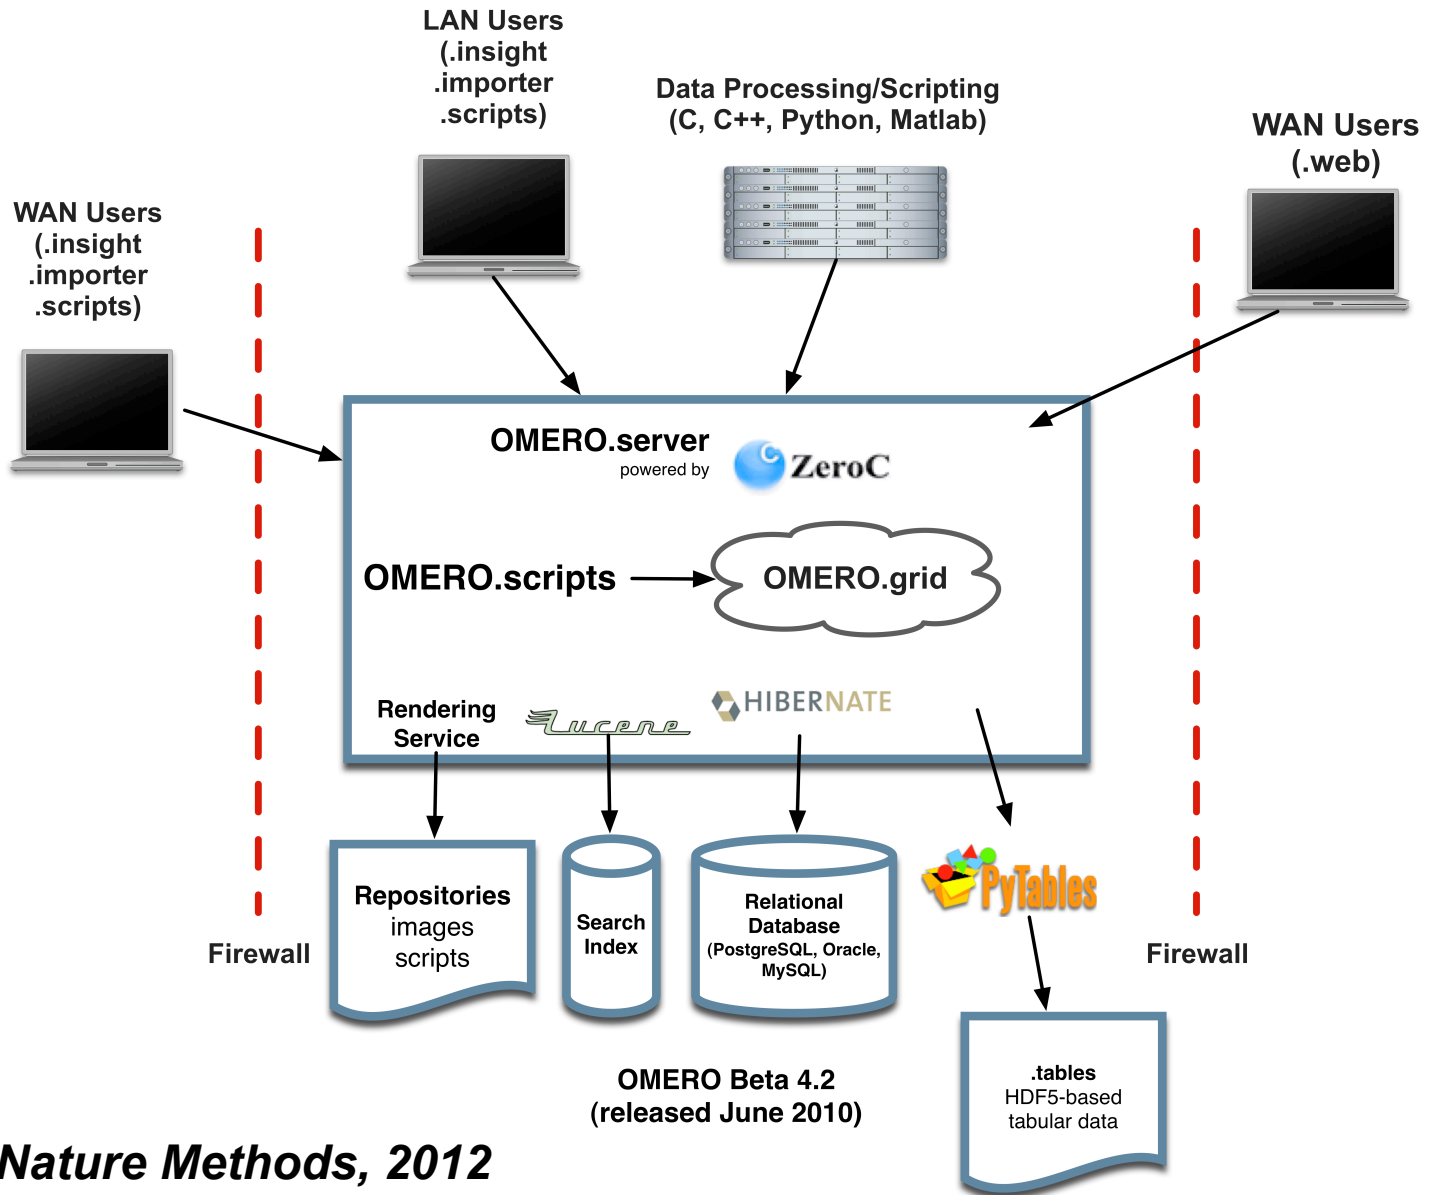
LAN Users (.insight .importer .scripts)

Data Processing/Scripting (C, C++, Python, Matlab)

WAN Users (.web)

WAN Users (.insight .importer .scripts)

OMERO.server
powered by
ZeroC

OMERO.scripts

OMERO.grid

Rendering Service

Lucene

HIBERNATE

Repositories
images
scripts

Search Index

Relational Database (PostgreSQL, Oracle, MySQL)

PyTables

Firewall

Firewall

.tables
HDF5-based tabular data

OMERO Beta 4.2
(released June 2010)

Nature Methods, 2012